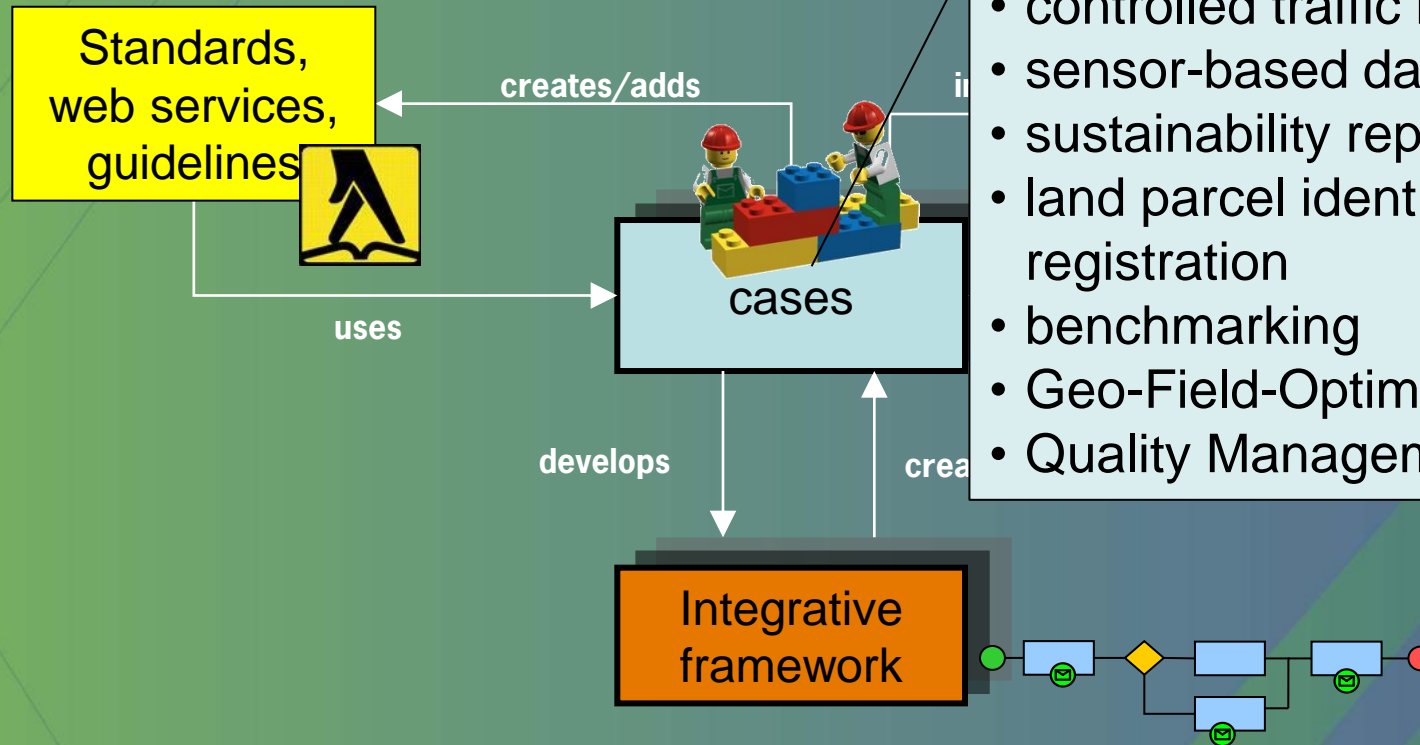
Standards, web services, guidelines

creates/adds

uses

cases

develops

crea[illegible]

in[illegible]

Integrative framework

• controlled traffic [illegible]
• sensor-based da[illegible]
• sustainability rep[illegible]
• land parcel ident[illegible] registration
• benchmarking
• Geo-Field-Optim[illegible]
• Quality Managem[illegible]